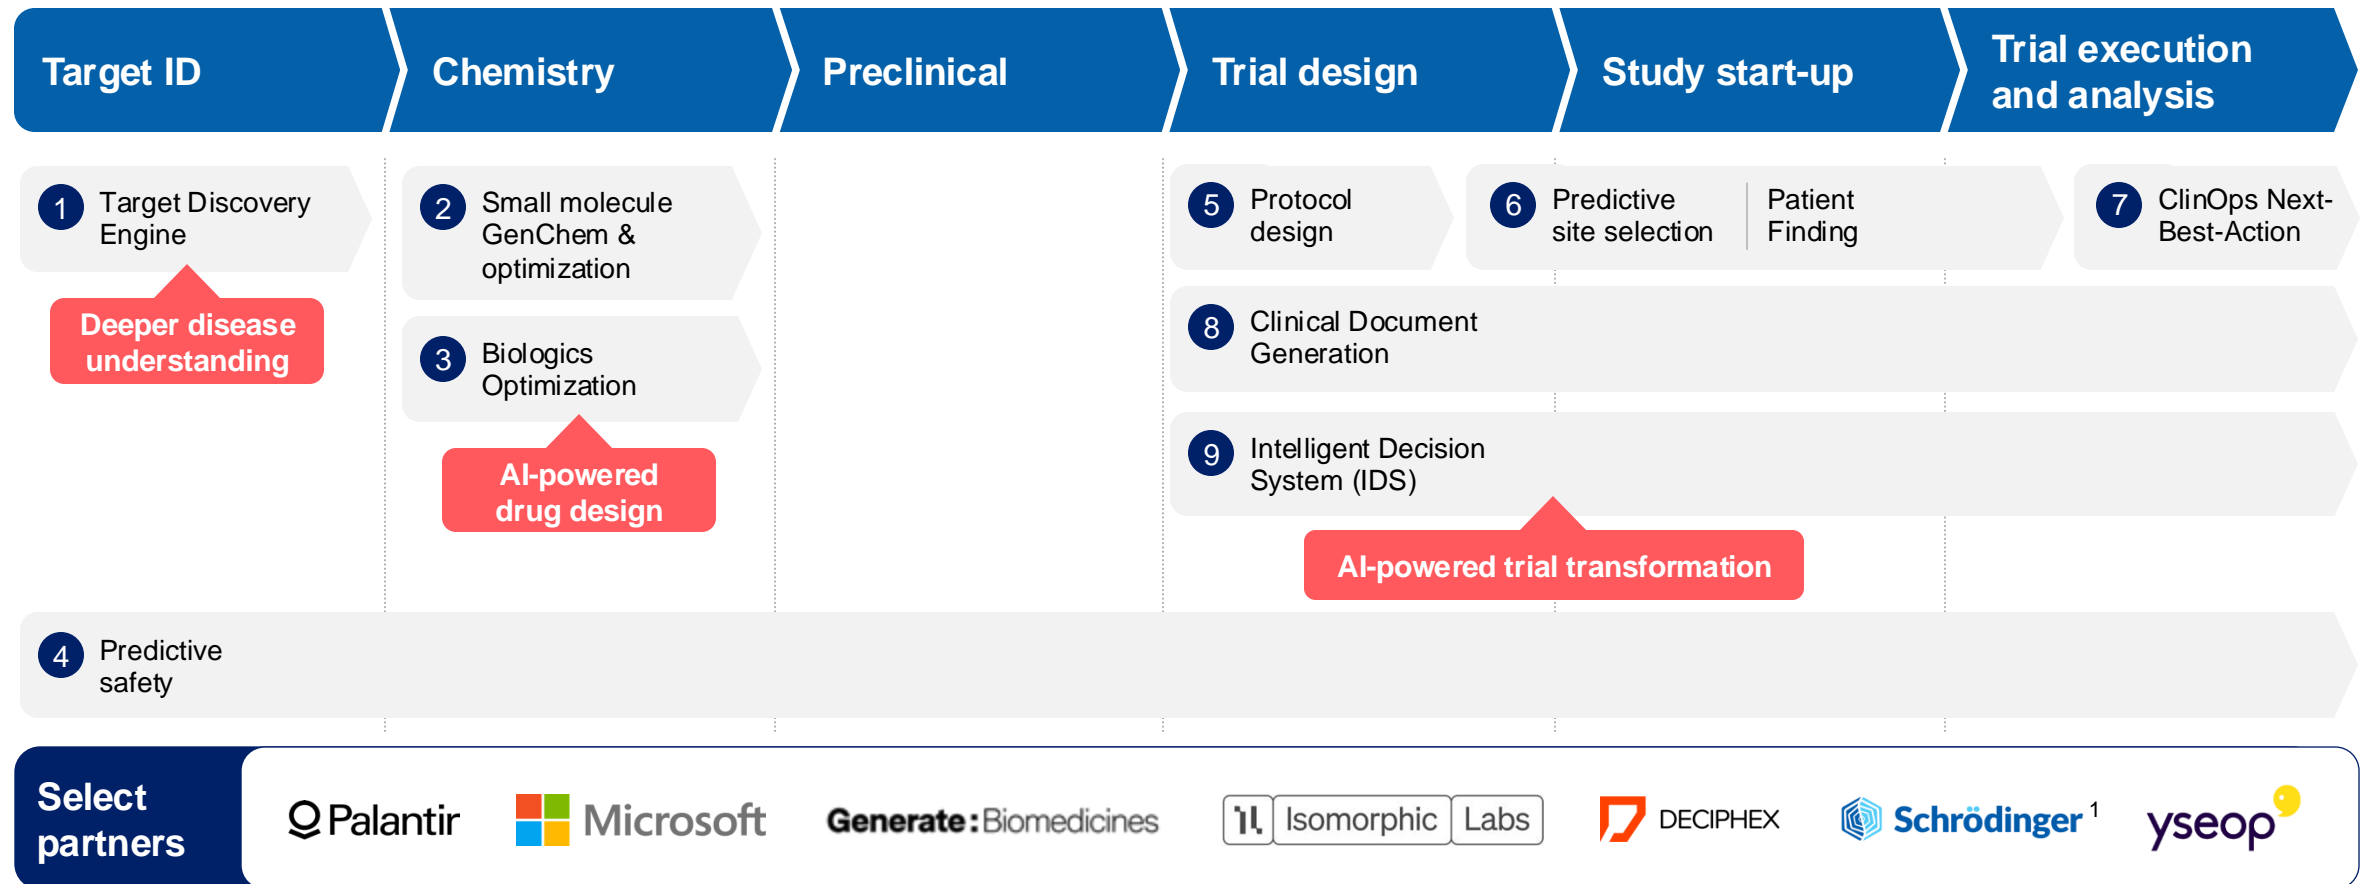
Target ID

Chemistry

Preclinical

Trial design

Study start-up

Trial execution and analysis

1 Target Discovery Engine

Deeper disease understanding

2 Small molecule GenChem & optimization

3 Biologics Optimization

AI-powered drug design

5 Protocol design

6 Predictive site selection

Patient Finding

7 ClinOps Next-Best-Action

8 Clinical Document Generation

9 Intelligent Decision System (IDS)

AI-powered trial transformation

4 Predictive safety

Select partners

Palantir

Microsoft

Generate:Biomedicines

Isomorphic Labs

DECIPHEX

Schrödinger $^1$

yseop